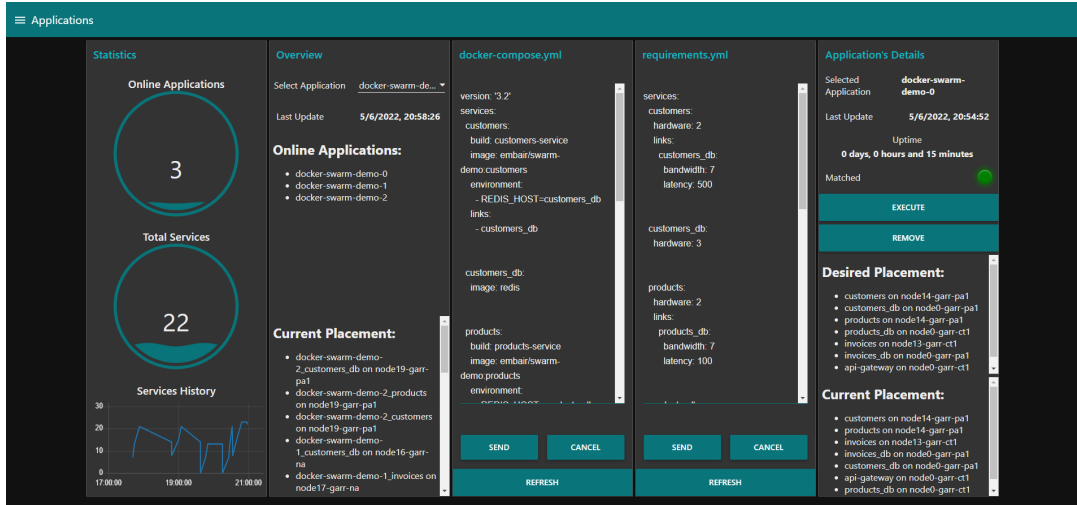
≡ Applications

Statistics

Online Applications

3

Total Services

22

Services History

30
20
10
0
17:00:00 19:00:00 21:00:00

Overview

Select Application docker-swarm-de...

Last Update 5/6/2022, 20:58:26

Online Applications:

- docker-swarm-demo-0
- docker-swarm-demo-1
- docker-swarm-demo-2

Current Placement:

- docker-swarm-demo-2_customers_db on node19-garr-pa1
- docker-swarm-demo-2_products on node19-garr-pa1
- docker-swarm-demo-2_customers on node19-garr-pa1
- docker-swarm-demo-1_customers_db on node16-garr-na
- docker-swarm-demo-1_invoices on node17-garr-na

docker-compose.yml

version: '3.2'
services:
customers:
build: customers-service
image: embair/swarm-demo:customers
environment:
- REDIS_HOST=customers_db
links:
- customers_db

customers_db:
image: redis

products:
build: products-service
image: embair/swarm-demo:products
environment:
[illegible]

SEND CANCEL

REFRESH

requirements.yml

services:
customers:
hardware: 2
links:
customers_db:
bandwidth: 7
latency: 500

customers_db:
hardware: 3

products:
hardware: 2
links:
products_db:
bandwidth: 7
latency: 100

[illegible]

SEND CANCEL

REFRESH

Application's Details

Selected Application docker-swarm-demo-0

Last Update 5/6/2022, 20:54:52

Uptime
0 days, 0 hours and 15 minutes

Matched

EXECUTE

REMOVE

Desired Placement:

- customers on node14-garr-pa1
- customers_db on node0-garr-pa1
- products on node14-garr-pa1
- products_db on node0-garr-ct1
- invoices on node13-garr-ct1
- invoices_db on node0-garr-pa1
- api-gateway on node0-garr-ct1

Current Placement:

- customers on node14-garr-pa1
- products on node14-garr-pa1
- invoices on node13-garr-ct1
- invoices_db on node0-garr-pa1
- customers_db on node0-garr-pa1
- api-gateway on node0-garr-ct1
- products_db on node0-garr-ct1